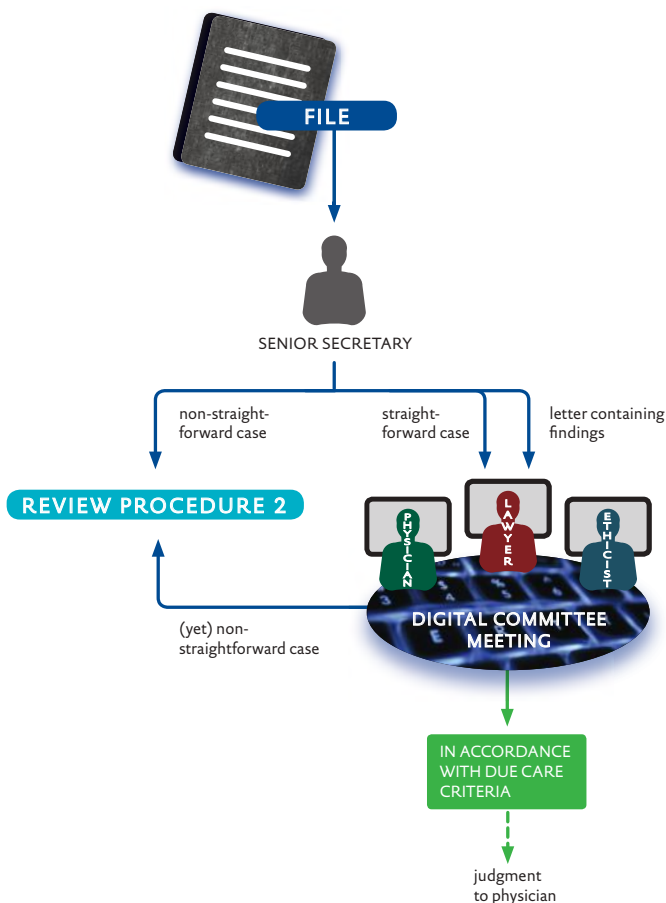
FILE

SENIOR SECRETARY

non-straight-forward case

straight-forward case

letter containing findings

REVIEW PROCEDURE 2

PHYSICIAN

LAWYER

ETHICIST

DIGITAL COMMITTEE MEETING

(yet) non-straightforward case

IN ACCORDANCE WITH DUE CARE CRITERIA

judgment to physician